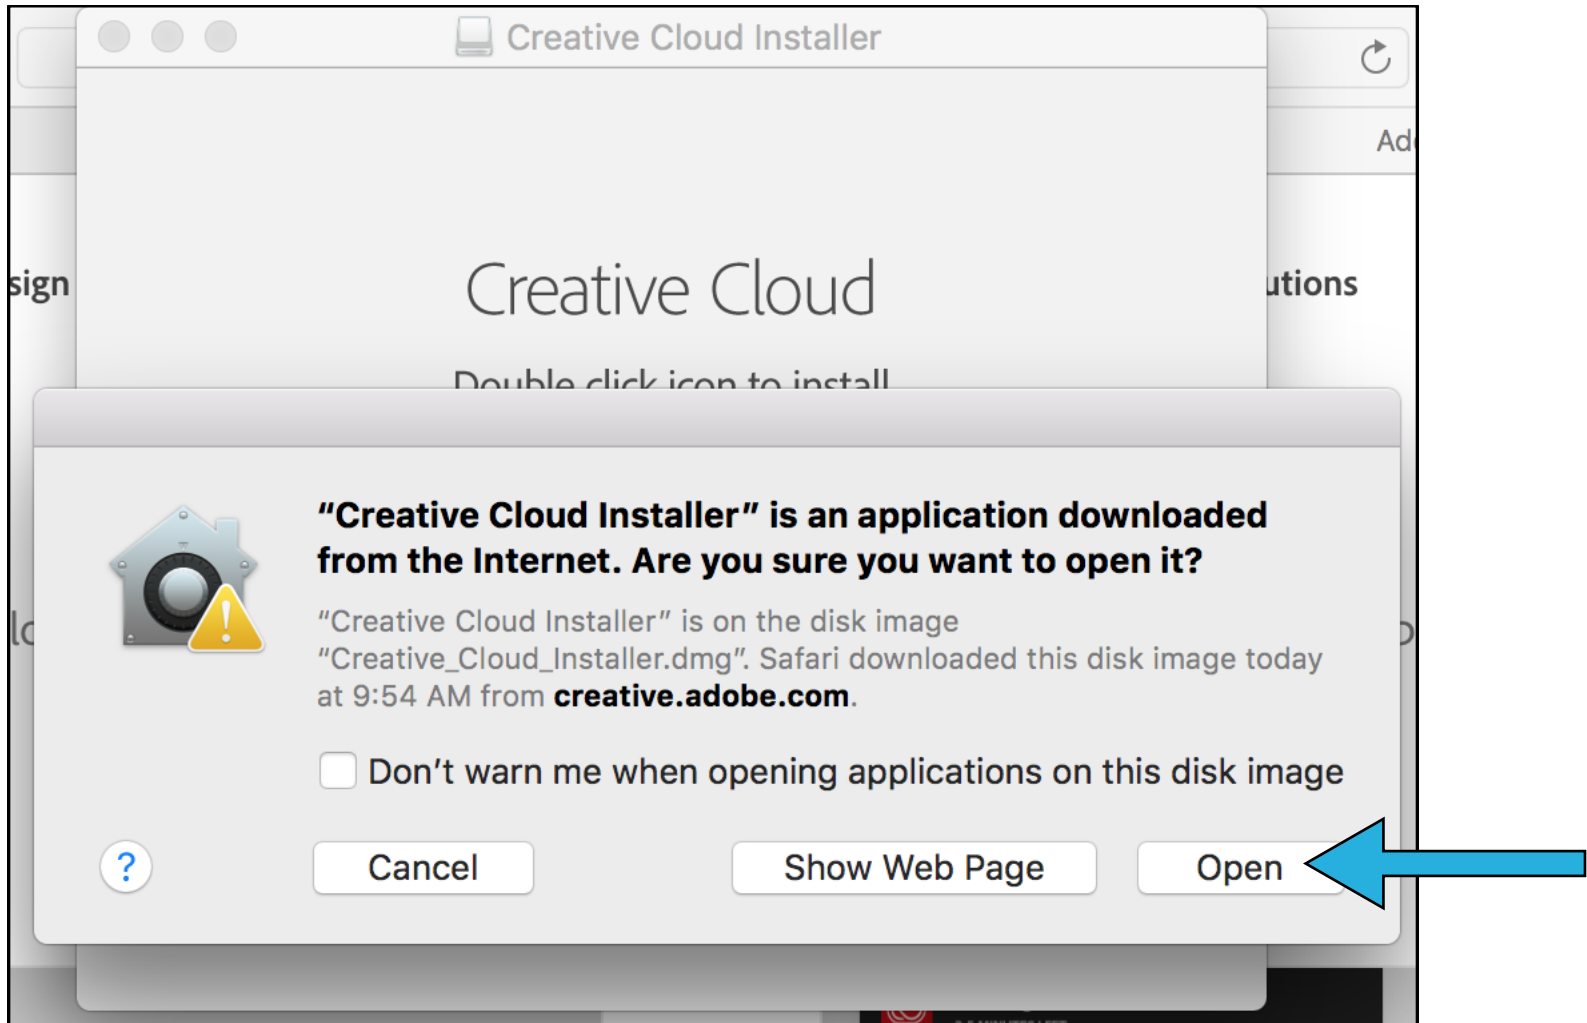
Creative Cloud Installer

Ad

sign

utions

Creative Cloud

Double click icon to install

"Creative Cloud Installer" is an application downloaded from the Internet. Are you sure you want to open it?

"Creative Cloud Installer" is on the disk image "Creative_Cloud_Installer.dmg". Safari downloaded this disk image today at 9:54 AM from **creative.adobe.com**.

Don't warn me when opening applications on this disk image

?

Cancel

Show Web Page

Open